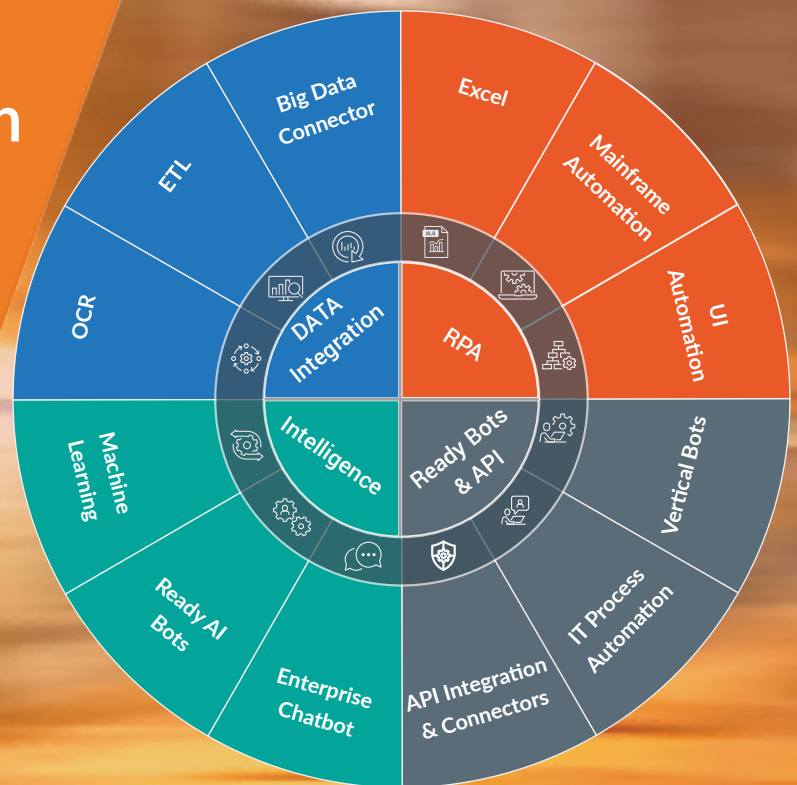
n

Big Data Connector

ETL

OCR

Excel

Mainframe Automation

UI Automation

DATA Integration

RPA

Intelligence

Ready Bots & API

Machine Learning

Ready AI Bots

Enterprise Chatbot

API Integration & Connectors

IT Process Automation

Vertical Bots

XLS